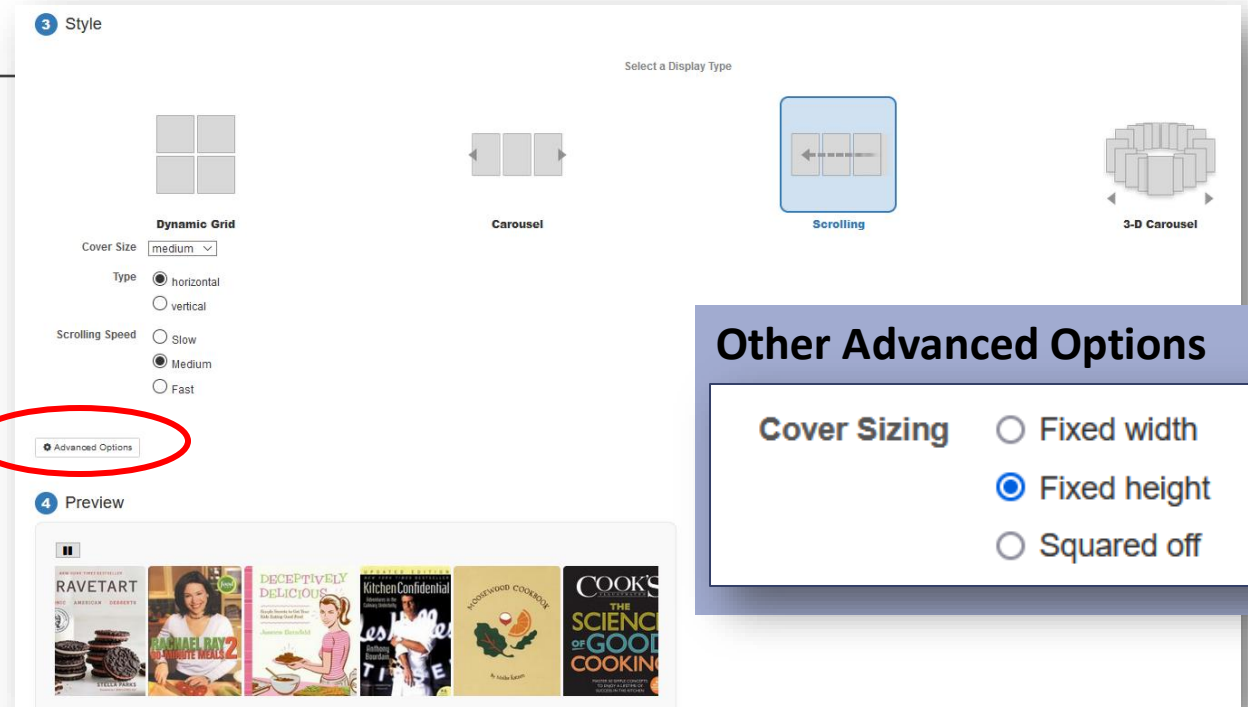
3 Style

Select a Display Type

Dynamic Grid

Carousel

Scrolling

3-D Carousel

Cover Size medium

Type horizontal

vertical

Scrolling Speed Slow

Medium

Fast

Advanced Options

4 Preview

Other Advanced Options

Cover Sizing Fixed width

Fixed height

Squared off

BRAVETART
ICONIC AMERICAN DESSERTS
STELLA PARKS

RACHAEL RAY 30-MINUTE MEALS 2

DECEPTIVELY DELICIOUS
Jessica Seinfeld

Kitchen Confidential
Anthony Bourdain

MOOSEWOOD COOKBOOK

COOK'S
THE SCIENCE OF GOOD COOKING